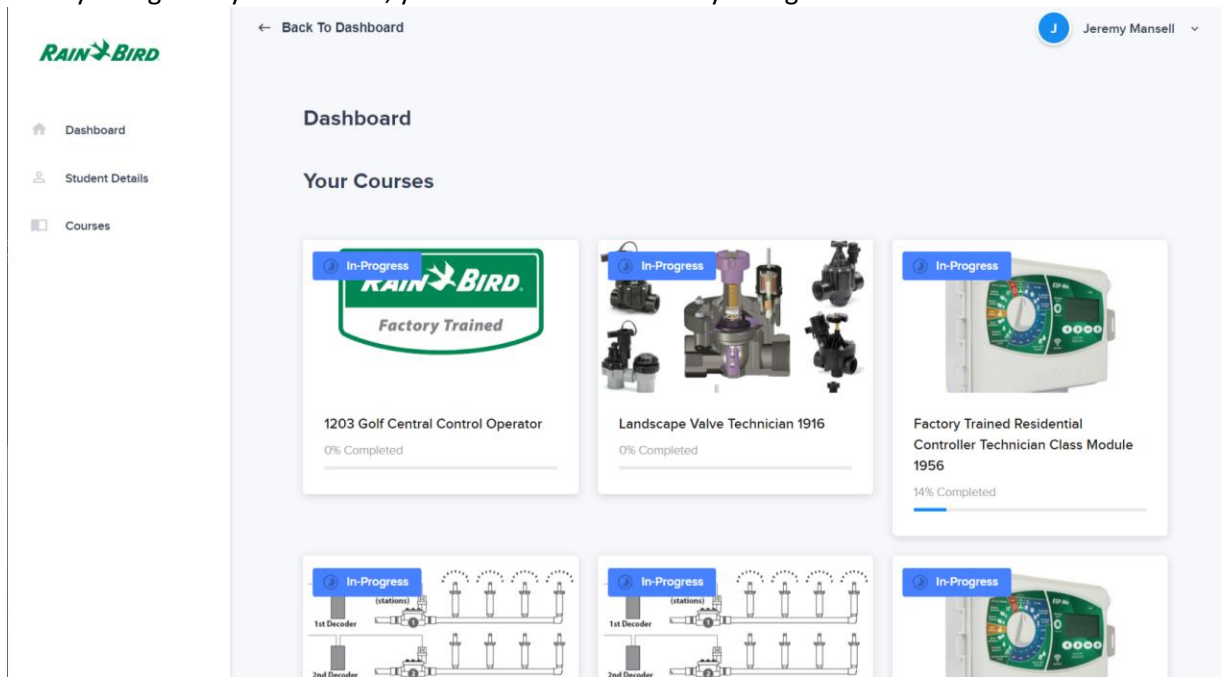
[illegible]

RAIN BIRD

Dashboard
Student Details
Courses

← Back To Dashboard

J Jeremy Mansell

Dashboard

Your Courses

In-Progress
RAIN BIRD
Factory Trained
1203 Golf Central Control Operator
0% Completed

In-Progress
Landscape Valve Technician 1916
0% Completed

In-Progress
Factory Trained Residential Controller Technician Class Module 1956
14% Completed

In-Progress
(stations)
1st Decoder
2nd Decoder

In-Progress
(stations)
1st Decoder
2nd Decoder

In-Progress